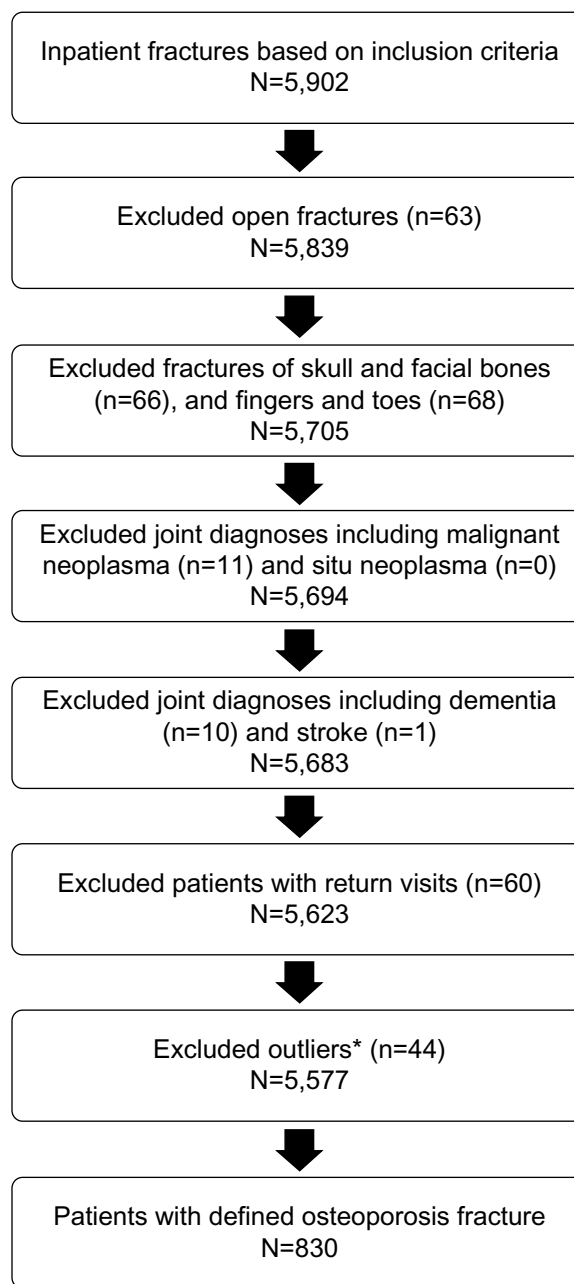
Inpatient fractures based on inclusion criteria
N=5,902

Excluded open fractures (n=63)
N=5,839

Excluded fractures of skull and facial bones (n=66), and fingers and toes (n=68)
N=5,705

Excluded joint diagnoses including malignant neoplasma (n=11) and situ neoplasma (n=0)
N=5,694

Excluded joint diagnoses including dementia (n=10) and stroke (n=1)
N=5,683

Excluded patients with return visits (n=60)
N=5,623

Excluded outliers* (n=44)
N=5,577

Patients with defined osteoporosis fracture
N=830